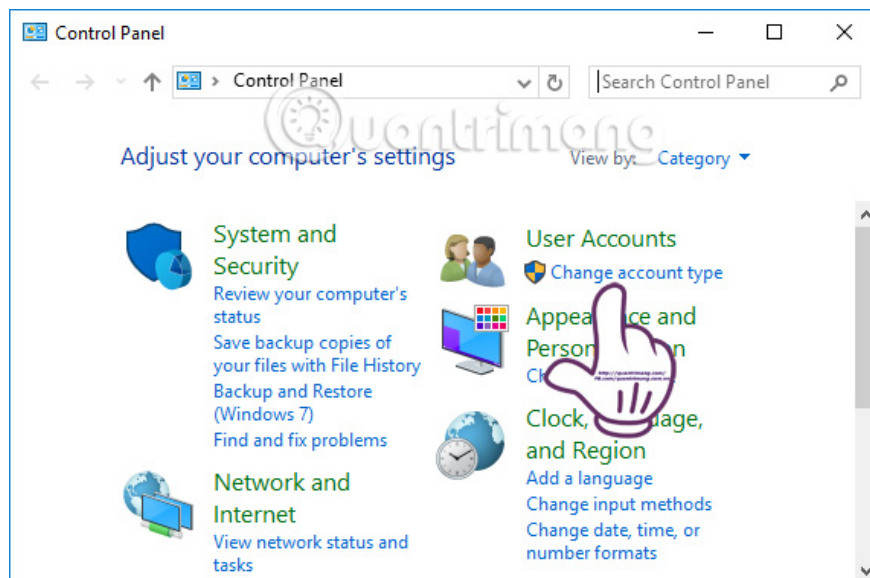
Control Panel

Control Panel

Search Control Panel

Quantrimang

Adjust your computer's settings

View by: Category

System and Security

Review your computer's status

Save backup copies of your files with File History

Backup and Restore (Windows 7)

Find and fix problems

Network and Internet

View network status and tasks

User Accounts

Change account type

Appea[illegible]ce and Perso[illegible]n

Ch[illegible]

Clock, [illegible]age, and Region

Add a language

Change input methods

Change date, time, or number formats